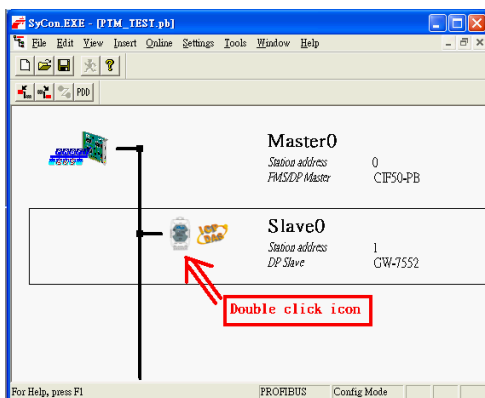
SyCon.EXE - [PTM_TEST.pb]

File Edit View Insert Online Settings Tools Window Help

PDD

Master0
Station address 0
FMS/DP Master CIF50-PB

Slave0
Station address 1
DP Slave GW-7552

Double click icon

For Help, press F1
PROFIBUS
Config Mode